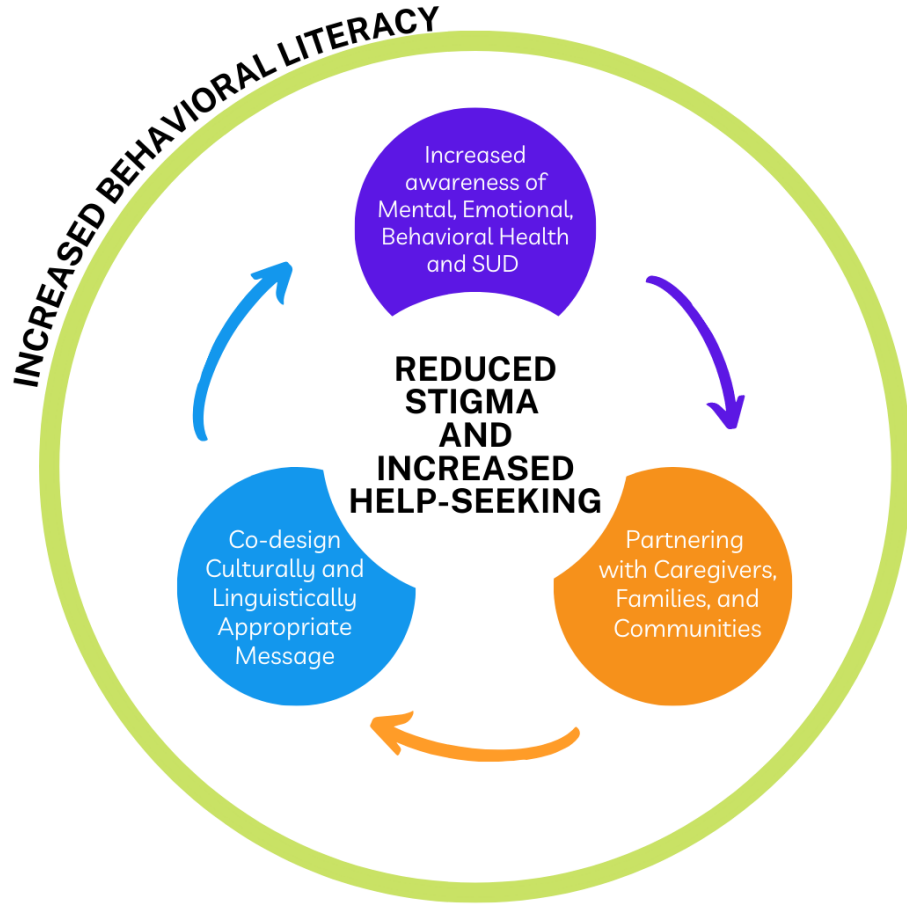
INCREASED BEHAVIORAL LITERACY

Increased awareness of Mental, Emotional, Behavioral Health and SUD

REDUCED STIGMA AND INCREASED HELP-SEEKING

Partnering with Caregivers, Families, and Communities

Co-design Culturally and Linguistically Appropriate Message